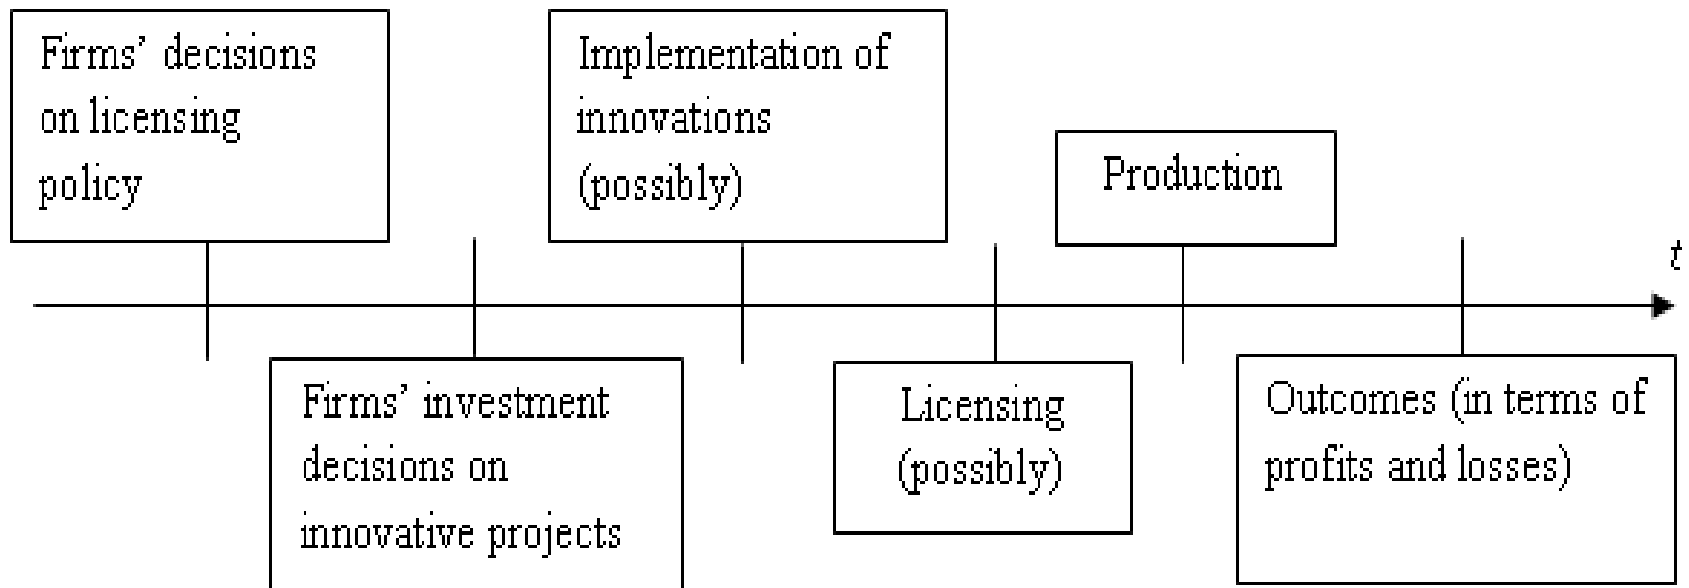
Firms' decisions on licensing policy

Firms' investment decisions on innovative projects

Implementation of innovations (possibly)

Licensing (possibly)

Production

Outcomes (in terms of profits and losses)

$t$